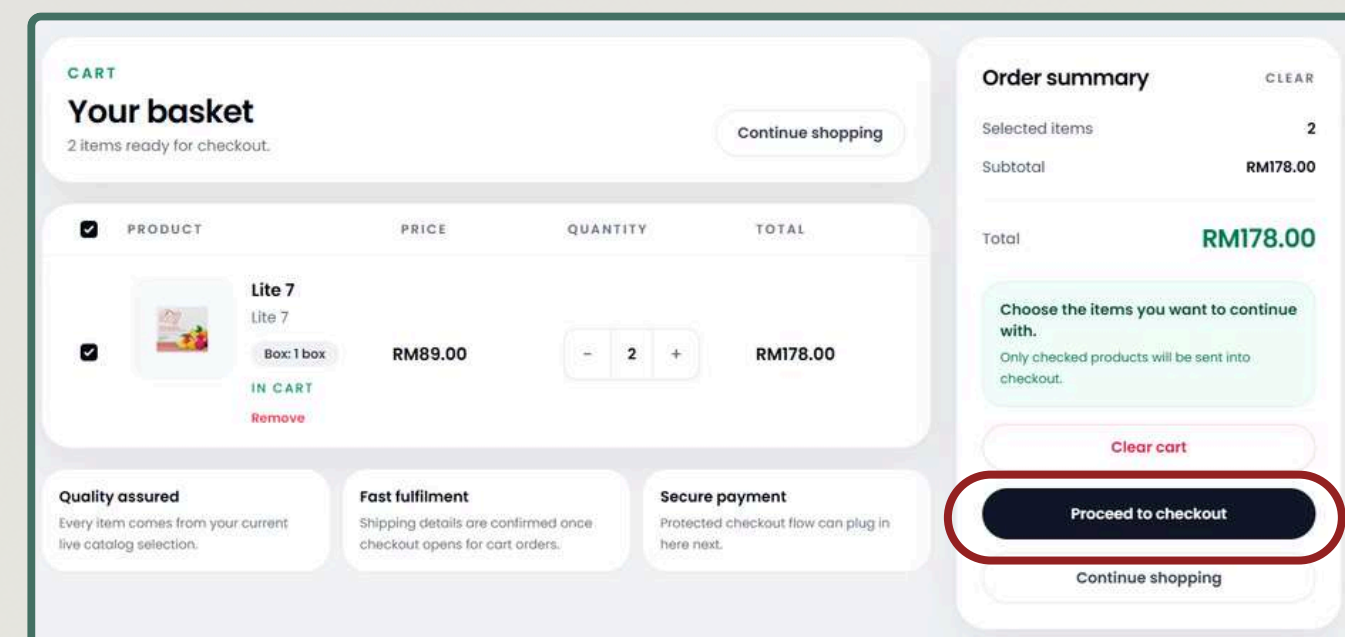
CART
Your basket
2 items ready for checkout.

Continue shopping

| PRODUCT | PRICE | QUANTITY | TOTAL |
|---|---|---|---|
| Lite 7 Lite 7 Box: 1 box IN CART Remove | RM89.00 | - 2 + | RM178.00 |

Quality assured
Every item comes from your current live catalog selection.

Fast fulfilment
Shipping details are confirmed once checkout opens for cart orders.

Secure payment
Protected checkout flow can plug in here next.

Order summary
CLEAR
Selected items 2
Subtotal RM178.00
Total RM178.00

Choose the items you want to continue with.
Only checked products will be sent into checkout.

Clear cart
Proceed to checkout
Continue shopping